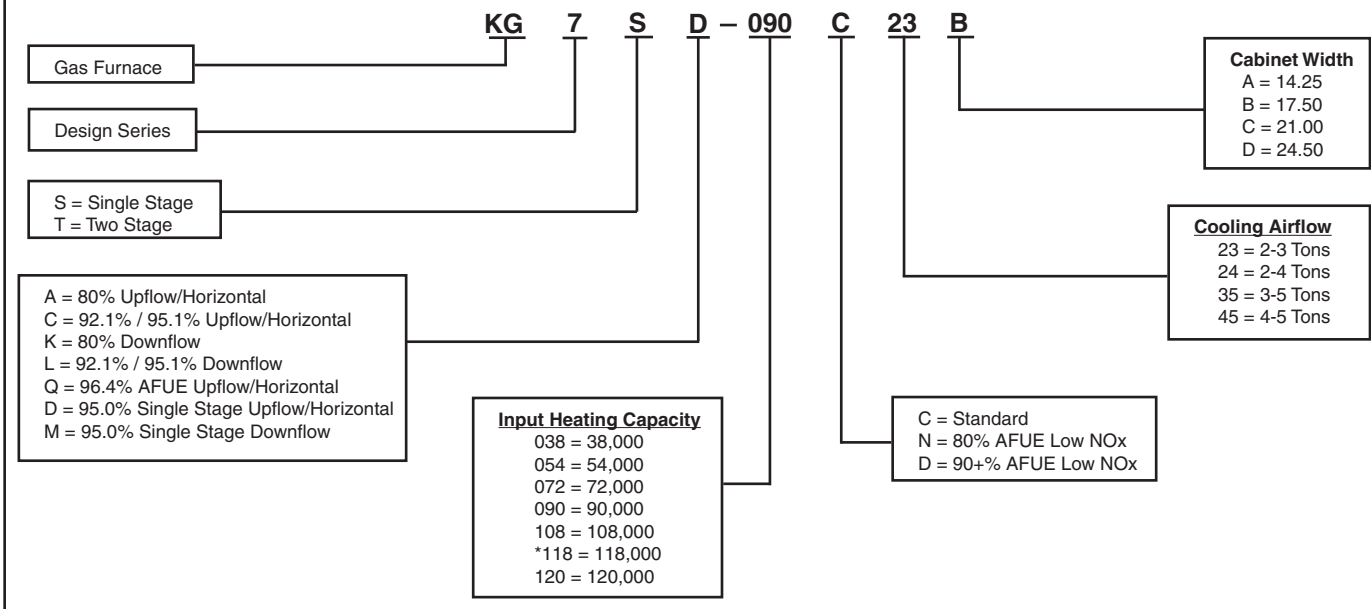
KG 7 S D – 090 C 23 B

Gas Furnace

Design Series

S = Single Stage
T = Two Stage

A = 80% Upflow/Horizontal
C = 92.1% / 95.1% Upflow/Horizontal
K = 80% Downflow
L = 92.1% / 95.1% Downflow
Q = 96.4% AFUE Upflow/Horizontal
D = 95.0% Single Stage Upflow/Horizontal
M = 95.0% Single Stage Downflow

Input Heating Capacity
038 = 38,000
054 = 54,000
072 = 72,000
090 = 90,000
108 = 108,000
*118 = 118,000
120 = 120,000

C = Standard
N = 80% AFUE Low NOx
D = 90+% AFUE Low NOx

Cooling Airflow
23 = 2-3 Tons
24 = 2-4 Tons
35 = 3-5 Tons
45 = 4-5 Tons

Cabinet Width
A = 14.25
B = 17.50
C = 21.00
D = 24.50